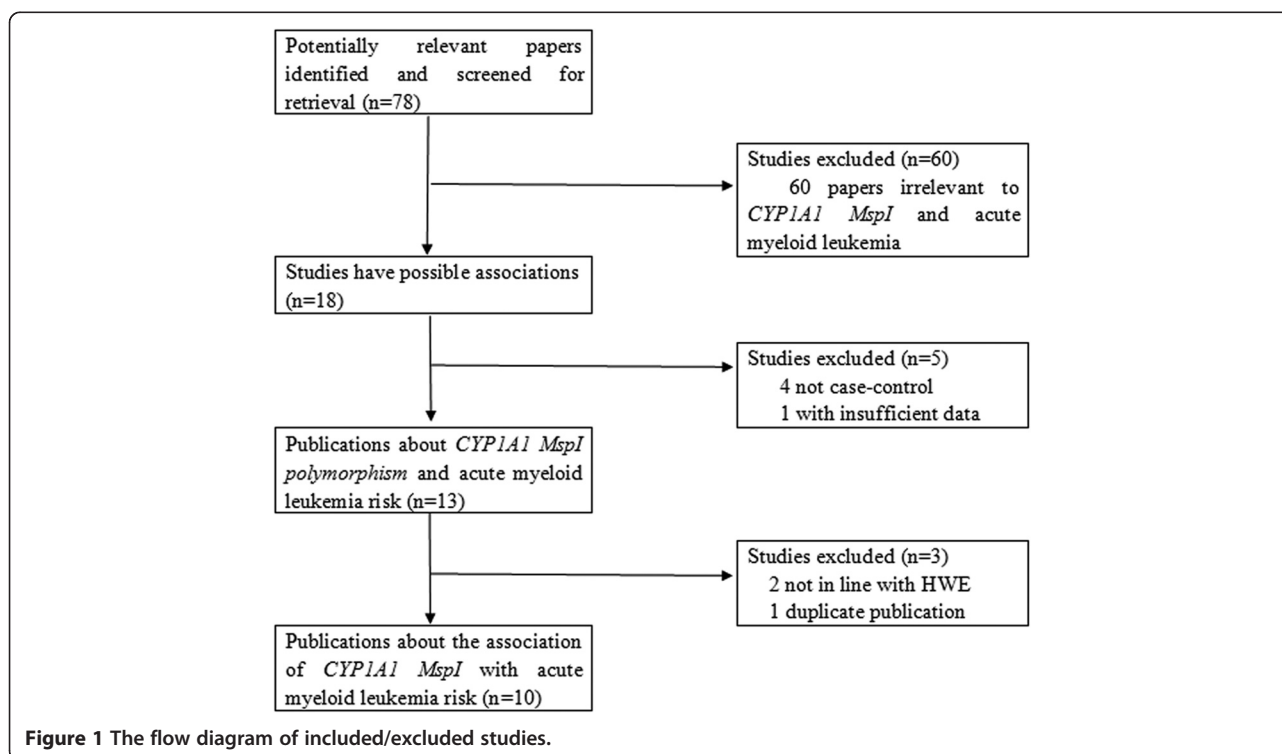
Potentially relevant papers identified and screened for retrieval (n=78)

Studies excluded (n=60)
60 papers irrelevant to CYP1A1 MspI and acute myeloid leukemia

Studies have possible associations (n=18)

Studies excluded (n=5)
4 not case-control
1 with insufficient data

Publications about CYP1A1 MspI polymorphism and acute myeloid leukemia risk (n=13)

Studies excluded (n=3)
2 not in line with HWE
1 duplicate publication

Publications about the association of CYP1A1 MspI with acute myeloid leukemia risk (n=10)

Figure 1 The flow diagram of included/excluded studies.